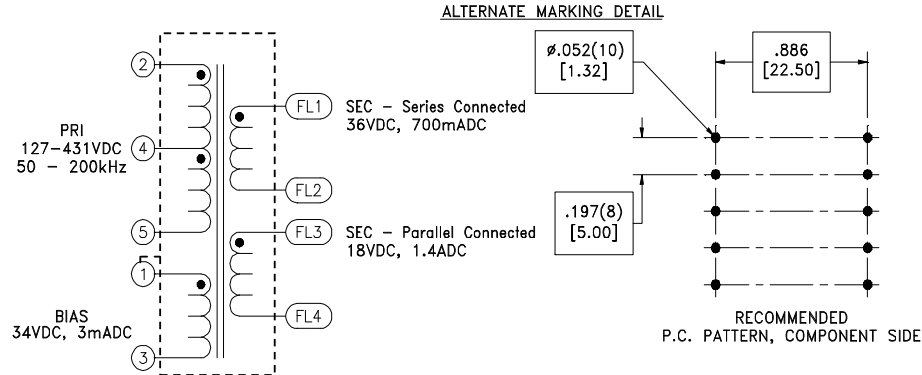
ALTERNATE MARKING DETAIL

ø.052(10) [1.32]

.886 [22.50]

2

PRI 127–431VDC 50 – 200kHz

4

FL1

SEC – Series Connected 36VDC, 700mADC

FL2

5

FL3

SEC – Parallel Connected 18VDC, 1.4ADC

.197(8) [5.00]

1

FL4

BIAS 34VDC, 3mADC

3

RECOMMENDED P.C. PATTERN, COMPONENT SIDE